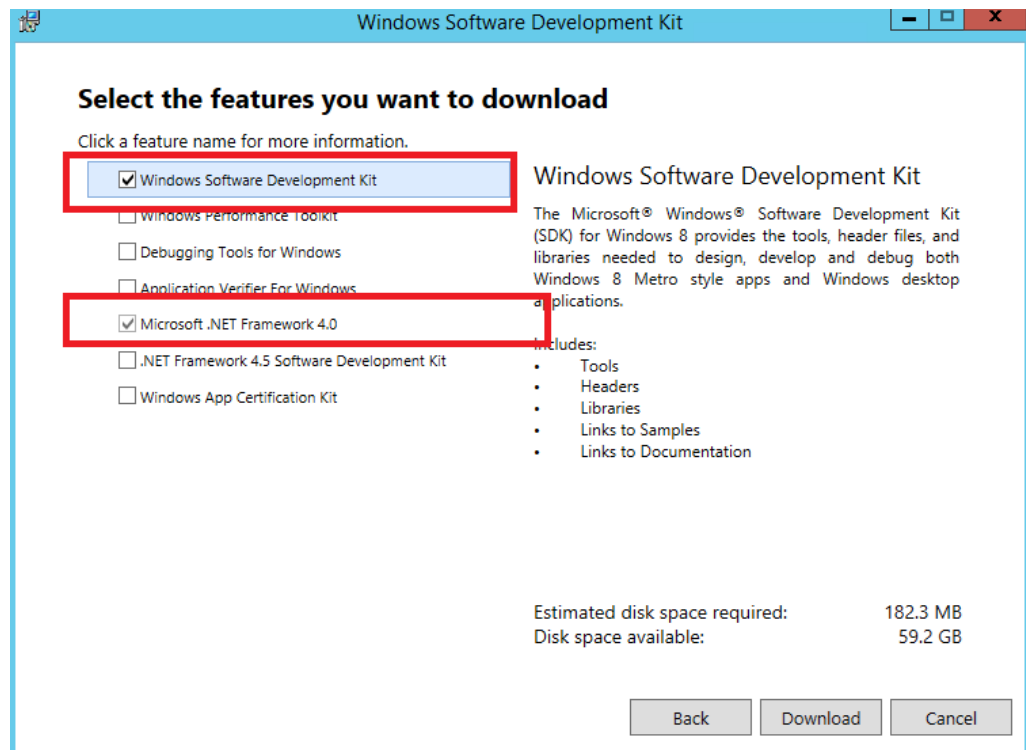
Windows Software Development Kit

Select the features you want to download

Click a feature name for more information.

Windows Software Development Kit
Windows Performance Toolkit
Debugging Tools for Windows
Application Verifier For Windows
Microsoft .NET Framework 4.0
.NET Framework 4.5 Software Development Kit
Windows App Certification Kit

Windows Software Development Kit

The Microsoft® Windows® Software Development Kit (SDK) for Windows 8 provides the tools, header files, and libraries needed to design, develop and debug both Windows 8 Metro style apps and Windows desktop applications.

Includes:
• Tools
• Headers
• Libraries
• Links to Samples
• Links to Documentation

Estimated disk space required: 182.3 MB
Disk space available: 59.2 GB

Back Download Cancel